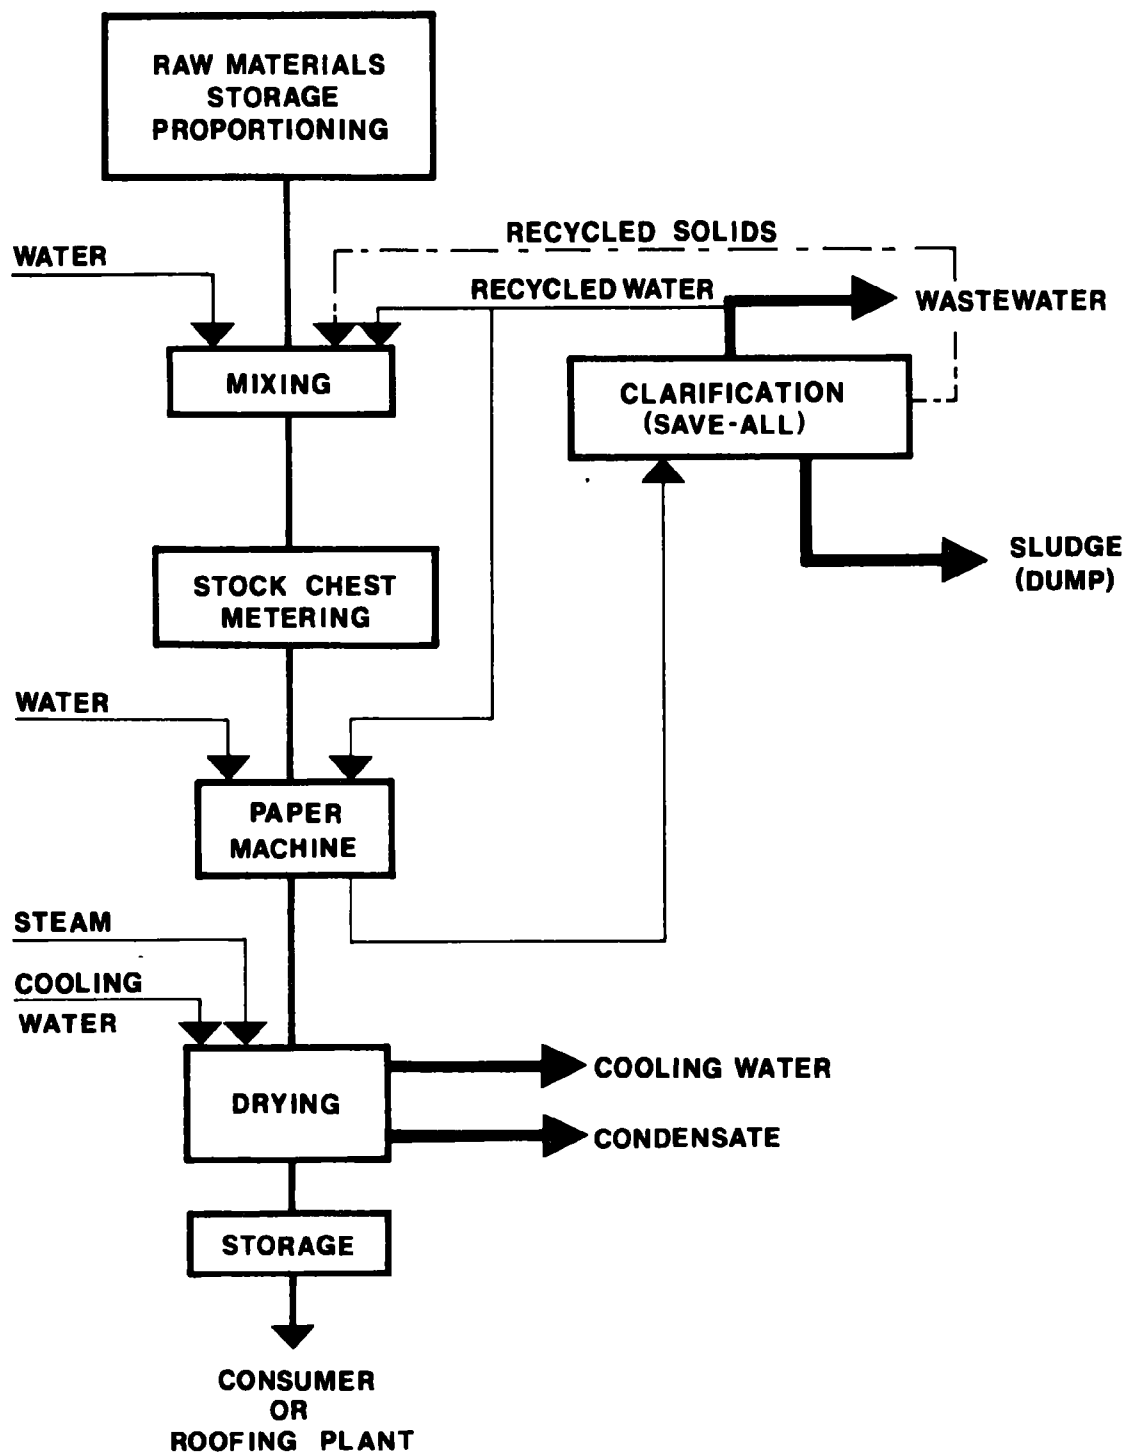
RAW MATERIALS
STORAGE
PROPORTIONING

RECYCLED SOLIDS

WATER

RECYCLED WATER

WASTEWATER

MIXING

CLARIFICATION
(SAVE-ALL)

SLUDGE
(DUMP)

STOCK CHEST
METERING

WATER

PAPER
MACHINE

STEAM

COOLING
WATER

DRYING

COOLING WATER

CONDENSATE

STORAGE

CONSUMER
OR
ROOFING PLANT